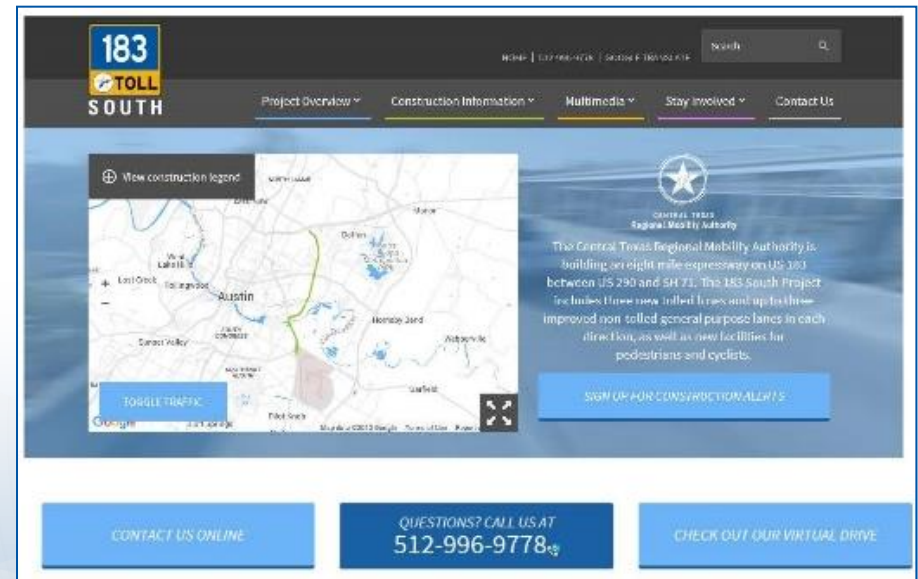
183
TOLL
SOUTH

HOME | 512-996-9778 | Síganos / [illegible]

Search

Project Overview ˅ Construction Information ˅ Multimedia ˅ Stay Involved ˅ Contact Us

View construction legend

Austin

Manor

Del Valle

Hornsby Bend

Webberville

Garfield

Creedmoor

Sunset Valley

Lost Creek

Rollingwood

West Lake Hills

TOGGLE TRAFFIC

Google

Map data ©2016 Google Terms of Use

CENTRAL TEXAS Regional Mobility Authority

The Central Texas Regional Mobility Authority is building an eight mile expressway on US 183 between US 290 and SH 71. The 183 South Project includes three new tolled lanes and up to three improved non-tolled general purpose lanes in each direction, as well as new facilities for pedestrians and cyclists.

SIGN UP FOR CONSTRUCTION ALERTS

CONTACT US ONLINE

QUESTIONS? CALL US AT
512-996-9778

CHECK OUT OUR VIRTUAL DRIVE